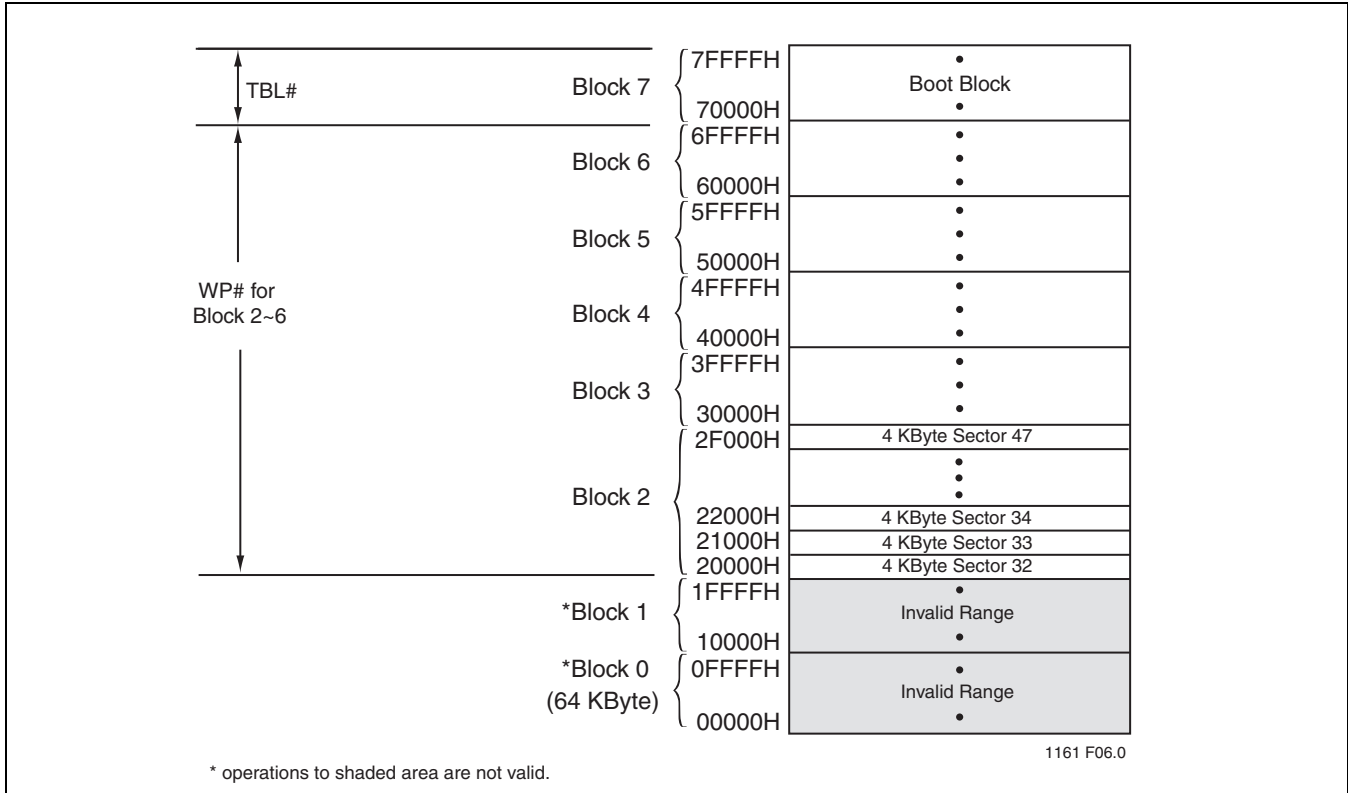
TBL#

Block 7
7FFFFH
Boot Block
70000H

Block 6
6FFFFH
60000H

Block 5
5FFFFH
50000H

WP# for Block 2~6

Block 4
4FFFFH
40000H

Block 3
3FFFFH
30000H

Block 2
2F000H
4 KByte Sector 47
22000H
4 KByte Sector 34
21000H
4 KByte Sector 33
20000H
4 KByte Sector 32

*Block 1
1FFFFH
Invalid Range
10000H

*Block 0 (64 KByte)
0FFFFH
Invalid Range
00000H

1161 F06.0

* operations to shaded area are not valid.